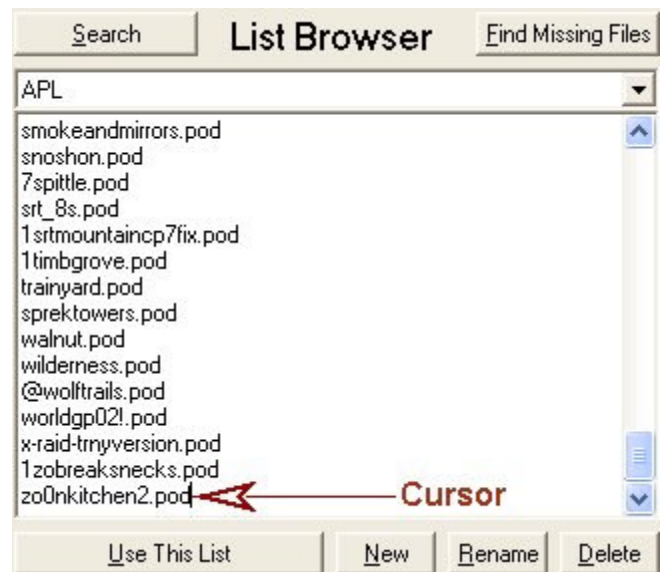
Search
List Browser
Find Missing Files
APL
smokeandmirrors.pod
snoshon.pod
7spittle.pod
srt_8s.pod
1srtmountaincp7fix.pod
1timbgrove.pod
trainyard.pod
sprektowers.pod
walnut.pod
wilderness.pod
@wolftrails.pod
worldgp02!.pod
x-raid-trnyversion.pod
1zobreaksnecks.pod
zo0nkitchen2.pod
Cursor
Use This List
New
Rename
Delete